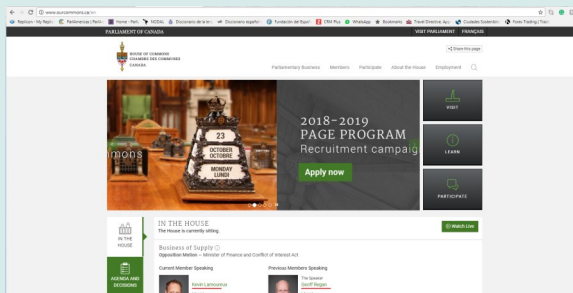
www.ourcommons.ca/en

Replicon - My Replic... Parliamentary | Parlia... Home - Parli... NODAL Diccionario de la len... Diccionario español... Fundación del Españ... CRM Plus WhatsApp Bookmarks Travel Directive, App... Ciudades Sostenible... Forex Trading | Trad...

PARLIAMENT OF CANADA

VISIT PARLIAMENT FRANÇAIS

HOUSE OF COMMONS
CHAMBRE DES COMMUNES
CANADA

Share this page

Parliamentary Business Members Participate About the House Employment

23
OCTOBER
OCTOBRE

MONDAY
LUNDI

mons

2018–2019
PAGE PROGRAM
Recruitment campaig

Apply now

VISIT

LEARN

PARTICIPATE

IN THE HOUSE

IN THE HOUSE
The House is currently sitting

Watch Live

Business of Supply
Opposition Motion — Minister of Finance and Conflict of Interest Act

AGENDA AND DECISIONS

Current Member Speaking

Kevin Lamoureux

Previous Members Speaking

The Speaker
Geoff Regan